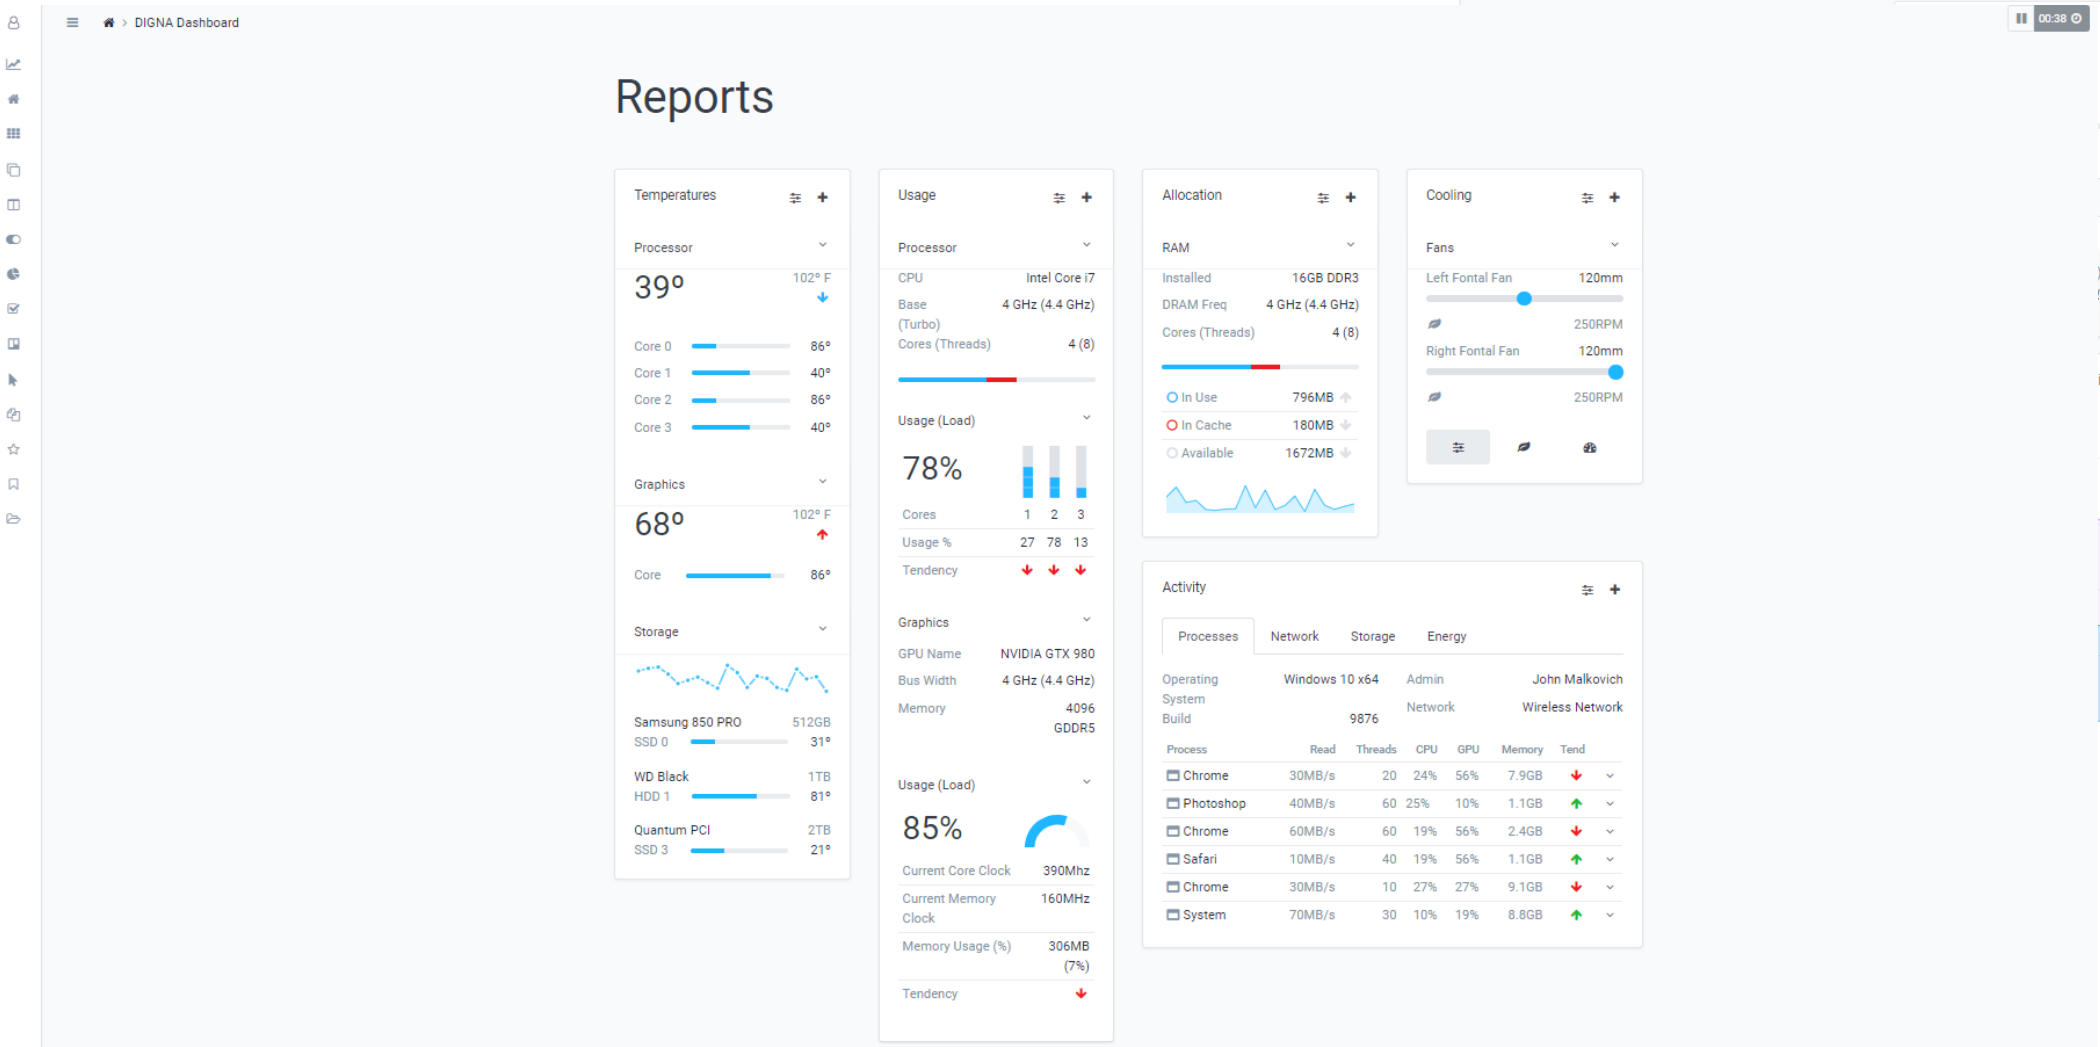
DIGNA Dashboard

00:38

Reports

Temperatures

Processor

39°

102° F

Core 0 86°
Core 1 40°
Core 2 86°
Core 3 40°

Graphics

68°

102° F

Core 86°

Storage

Samsung 850 PRO 512GB
SSD 0 31°

WD Black 1TB
HDD 1 81°

Quantum PCI 2TB
SSD 3 21°

Usage

Processor

CPU Intel Core i7
Base (Turbo) 4 GHz (4.4 GHz)
Cores (Threads) 4 (8)

Usage (Load)

78%

| Cores | 1 | 2 | 3 |
|---|---|---|---|
| Usage % | 27 | 78 | 13 |
| Tendency | | | |

Graphics

GPU Name NVIDIA GTX 980
Bus Width 4 GHz (4.4 GHz)
Memory 4096 GDDR5

Usage (Load)

85%

Current Core Clock 390Mhz
Current Memory Clock 160MHz
Memory Usage (%) 306MB (7%)
Tendency

Allocation

RAM

Installed 16GB DDR3
DRAM Freq 4 GHz (4.4 GHz)
Cores (Threads) 4 (8)

In Use 796MB
In Cache 180MB
Available 1672MB

Cooling

Fans

Left Fontal Fan 120mm
250RPM
Right Fontal Fan 120mm
250RPM

Activity

Processes Network Storage Energy

Operating System Windows 10 x64
Build 9876
Admin John Malkovich
Network Wireless Network

| Process | Read | Threads | CPU | GPU | Memory | Tend |
|---|---|---|---|---|---|---|
| Chrome | 30MB/s | 20 | 24% | 56% | 7.9GB | |
| Photoshop | 40MB/s | 60 | 25% | 10% | 1.1GB | |
| Chrome | 60MB/s | 60 | 19% | 56% | 2.4GB | |
| Safari | 10MB/s | 40 | 19% | 56% | 1.1GB | |
| Chrome | 30MB/s | 10 | 27% | 27% | 9.1GB | |
| System | 70MB/s | 30 | 10% | 19% | 8.8GB | |